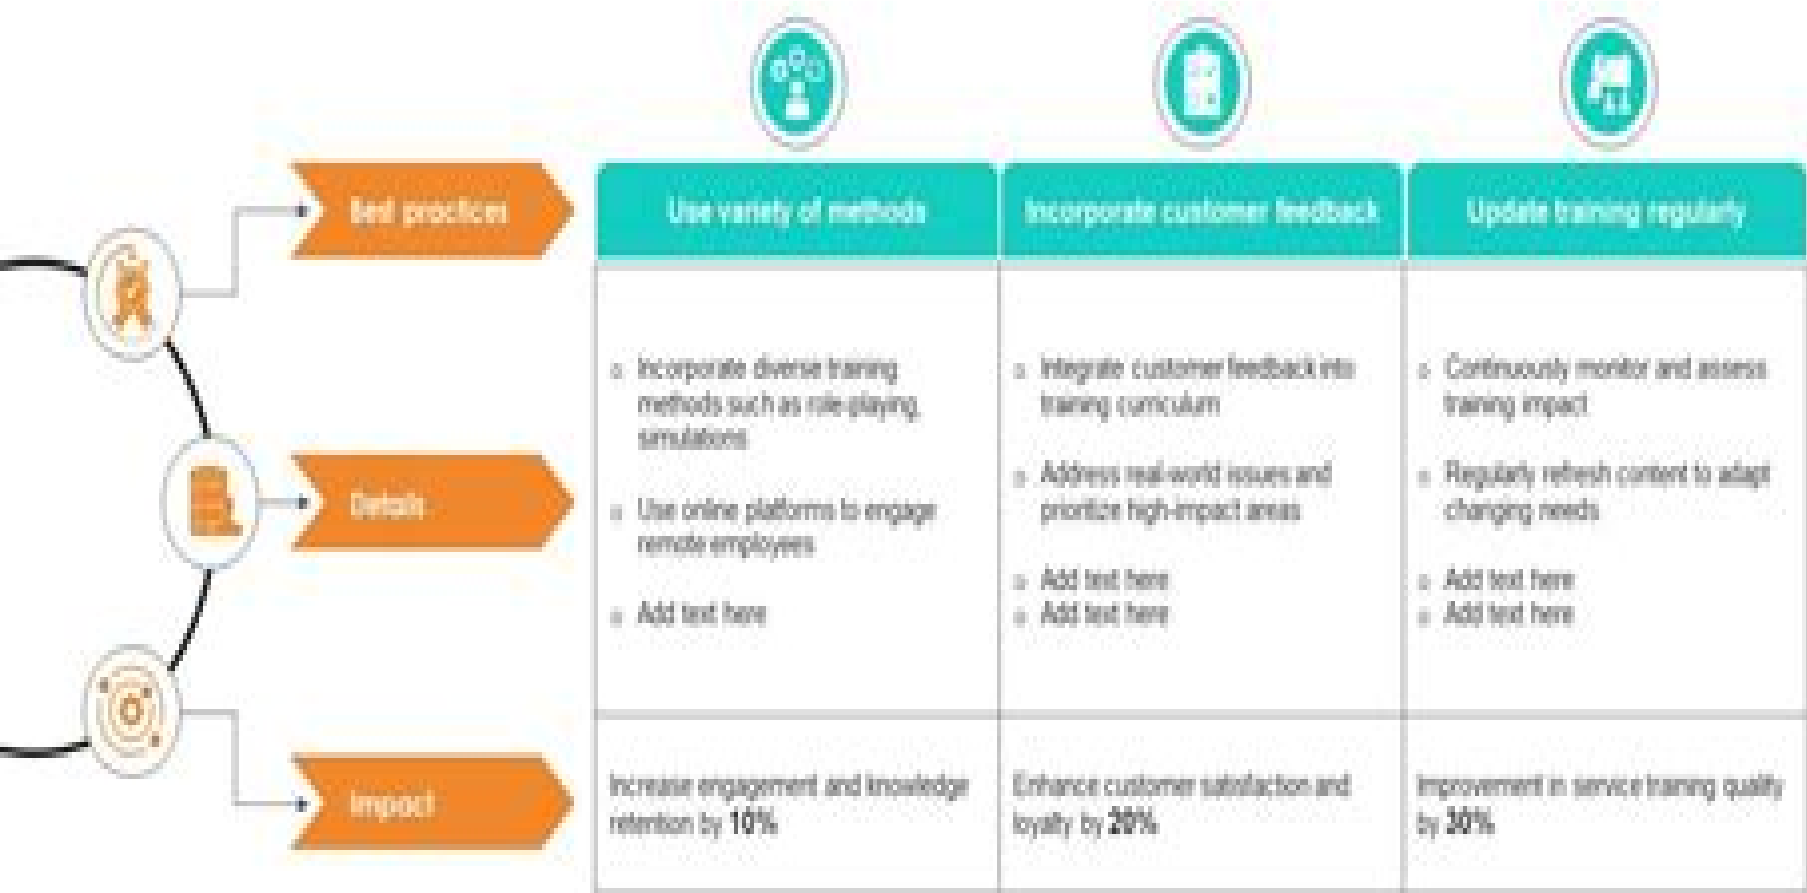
Best practices

Details

Impact

| Use variety of methods | Incorporate customer feedback | Update training regularly |
|---|---|---|
| Incorporate diverse training methods such as role-playing, simulations<br>Use online platforms to engage remote employees<br>Add text here | Integrate customer feedback into training curriculum<br>Address real-world issues and prioritize high-impact areas<br>Add text here<br>Add text here | Continuously monitor and assess training impact<br>Regularly refresh content to adapt changing needs<br>Add text here<br>Add text here |
| Increase engagement and knowledge retention by 10% | Enhance customer satisfaction and loyalty by 20% | Improvement in service training quality by 30% |